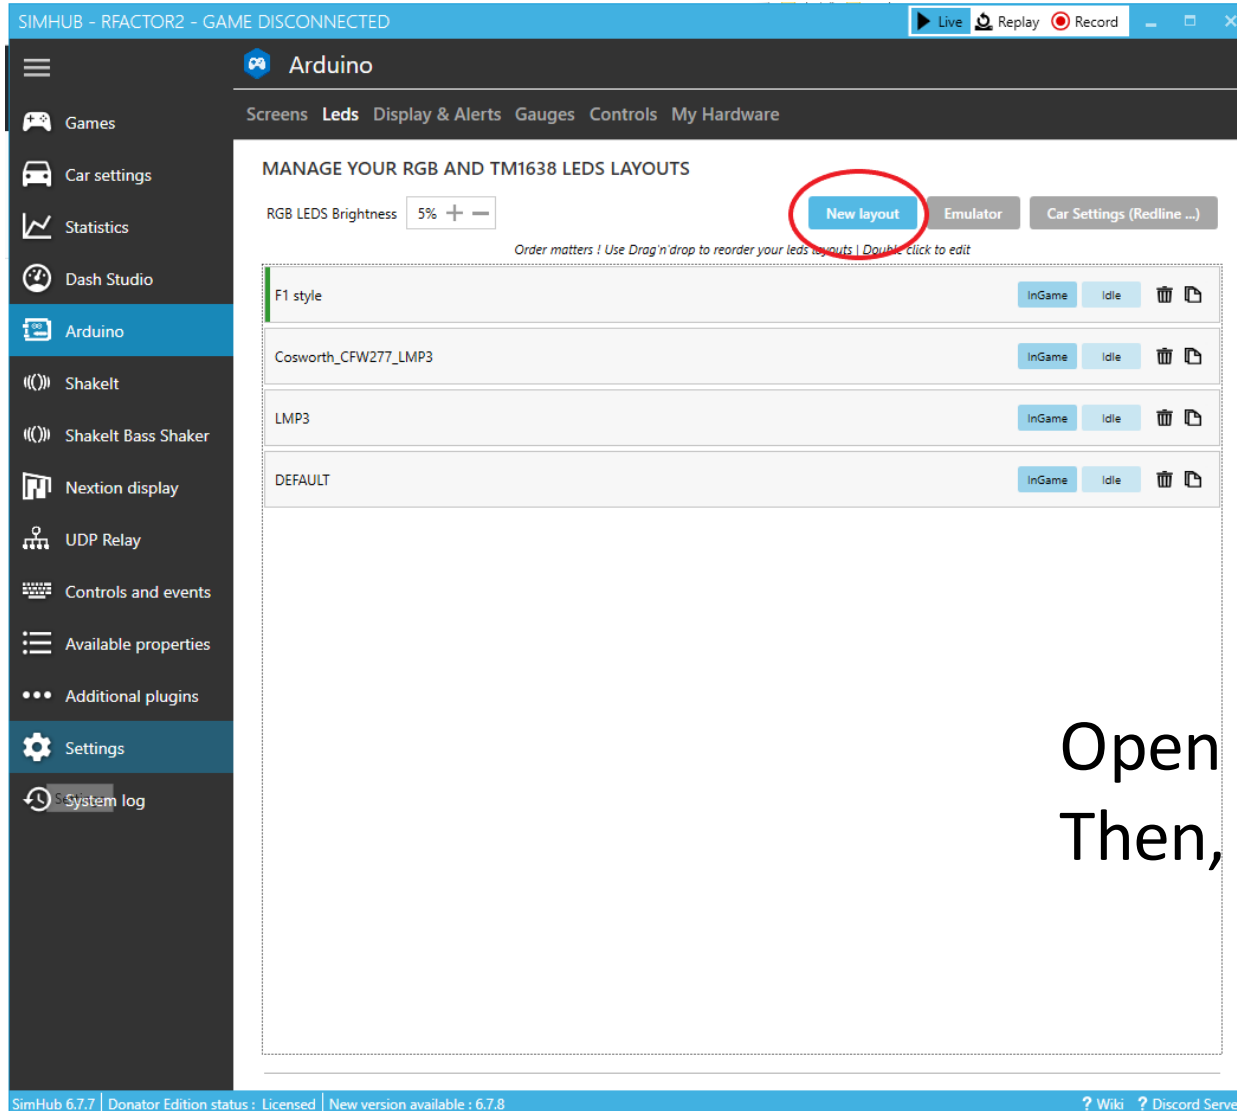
SIMHUB - RFACTOR2 - GAME DISCONNECTED

Live Replay Record

Arduino

Screens Leds Display & Alerts Gauges Controls My Hardware

Games
Car settings
Statistics
Dash Studio
Arduino
ShakeIt
ShakeIt Bass Shaker
Nextion display
UDP Relay
Controls and events
Available properties
Additional plugins
Settings
System log

MANAGE YOUR RGB AND TM1638 LEDS LAYOUTS

RGB LEDS Brightness 5%

New layout Emulator Car Settings (Redline ...)

Order matters ! Use Drag'n'drop to reorder your leds layouts | Double click to edit

| | | |
|---|---|---|
| F1 style | InGame | Idle |
| Cosworth_CFW277_LMP3 | InGame | Idle |
| LMP3 | InGame | Idle |
| DEFAULT | InGame | Idle |

Open
Then,

SimHub 6.7.7 | Donator Edition status : Licensed | New version available : 6.7.8 ? Wiki ? Discord Serve